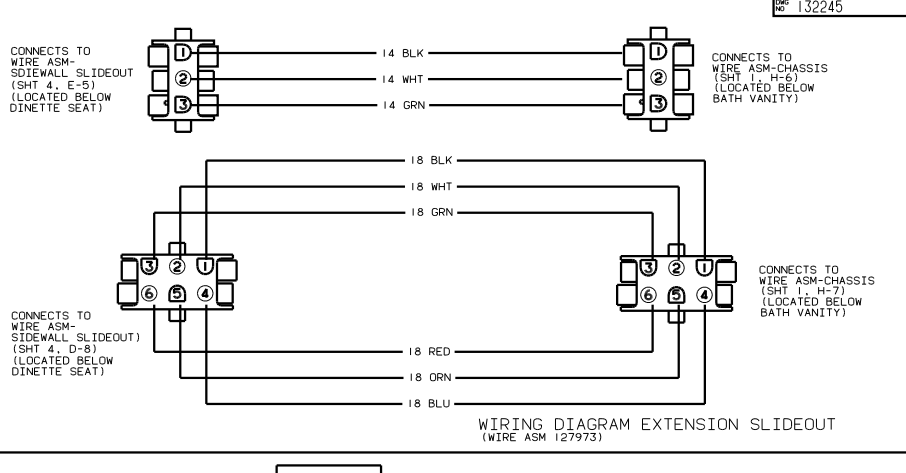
DWG NO 132245

CONNECTS TO WIRE ASM-SDIEWALL SLIDEOUT (SHT 4, E-5) (LOCATED BELOW DINETTE SEAT)

1
2
3

14 BLK
14 WHT
14 GRN

1
2
3

CONNECTS TO WIRE ASM-CHASSIS (SHT 1, H-6) (LOCATED BELOW BATH VANITY)

18 BLK
18 WHT
18 GRN

3 2 1
6 5 4

CONNECTS TO WIRE ASM-SIDEWALL SLIDEOUT) (SHT 4, D-8) (LOCATED BELOW DINETTE SEAT)

3 2 1
6 5 4

CONNECTS TO WIRE ASM-CHASSIS (SHT 1, H-7) (LOCATED BELOW BATH VANITY)

18 RED
18 ORN
18 BLU

WIRING DIAGRAM EXTENSION SLIDEOUT
(WIRE ASM 127973)